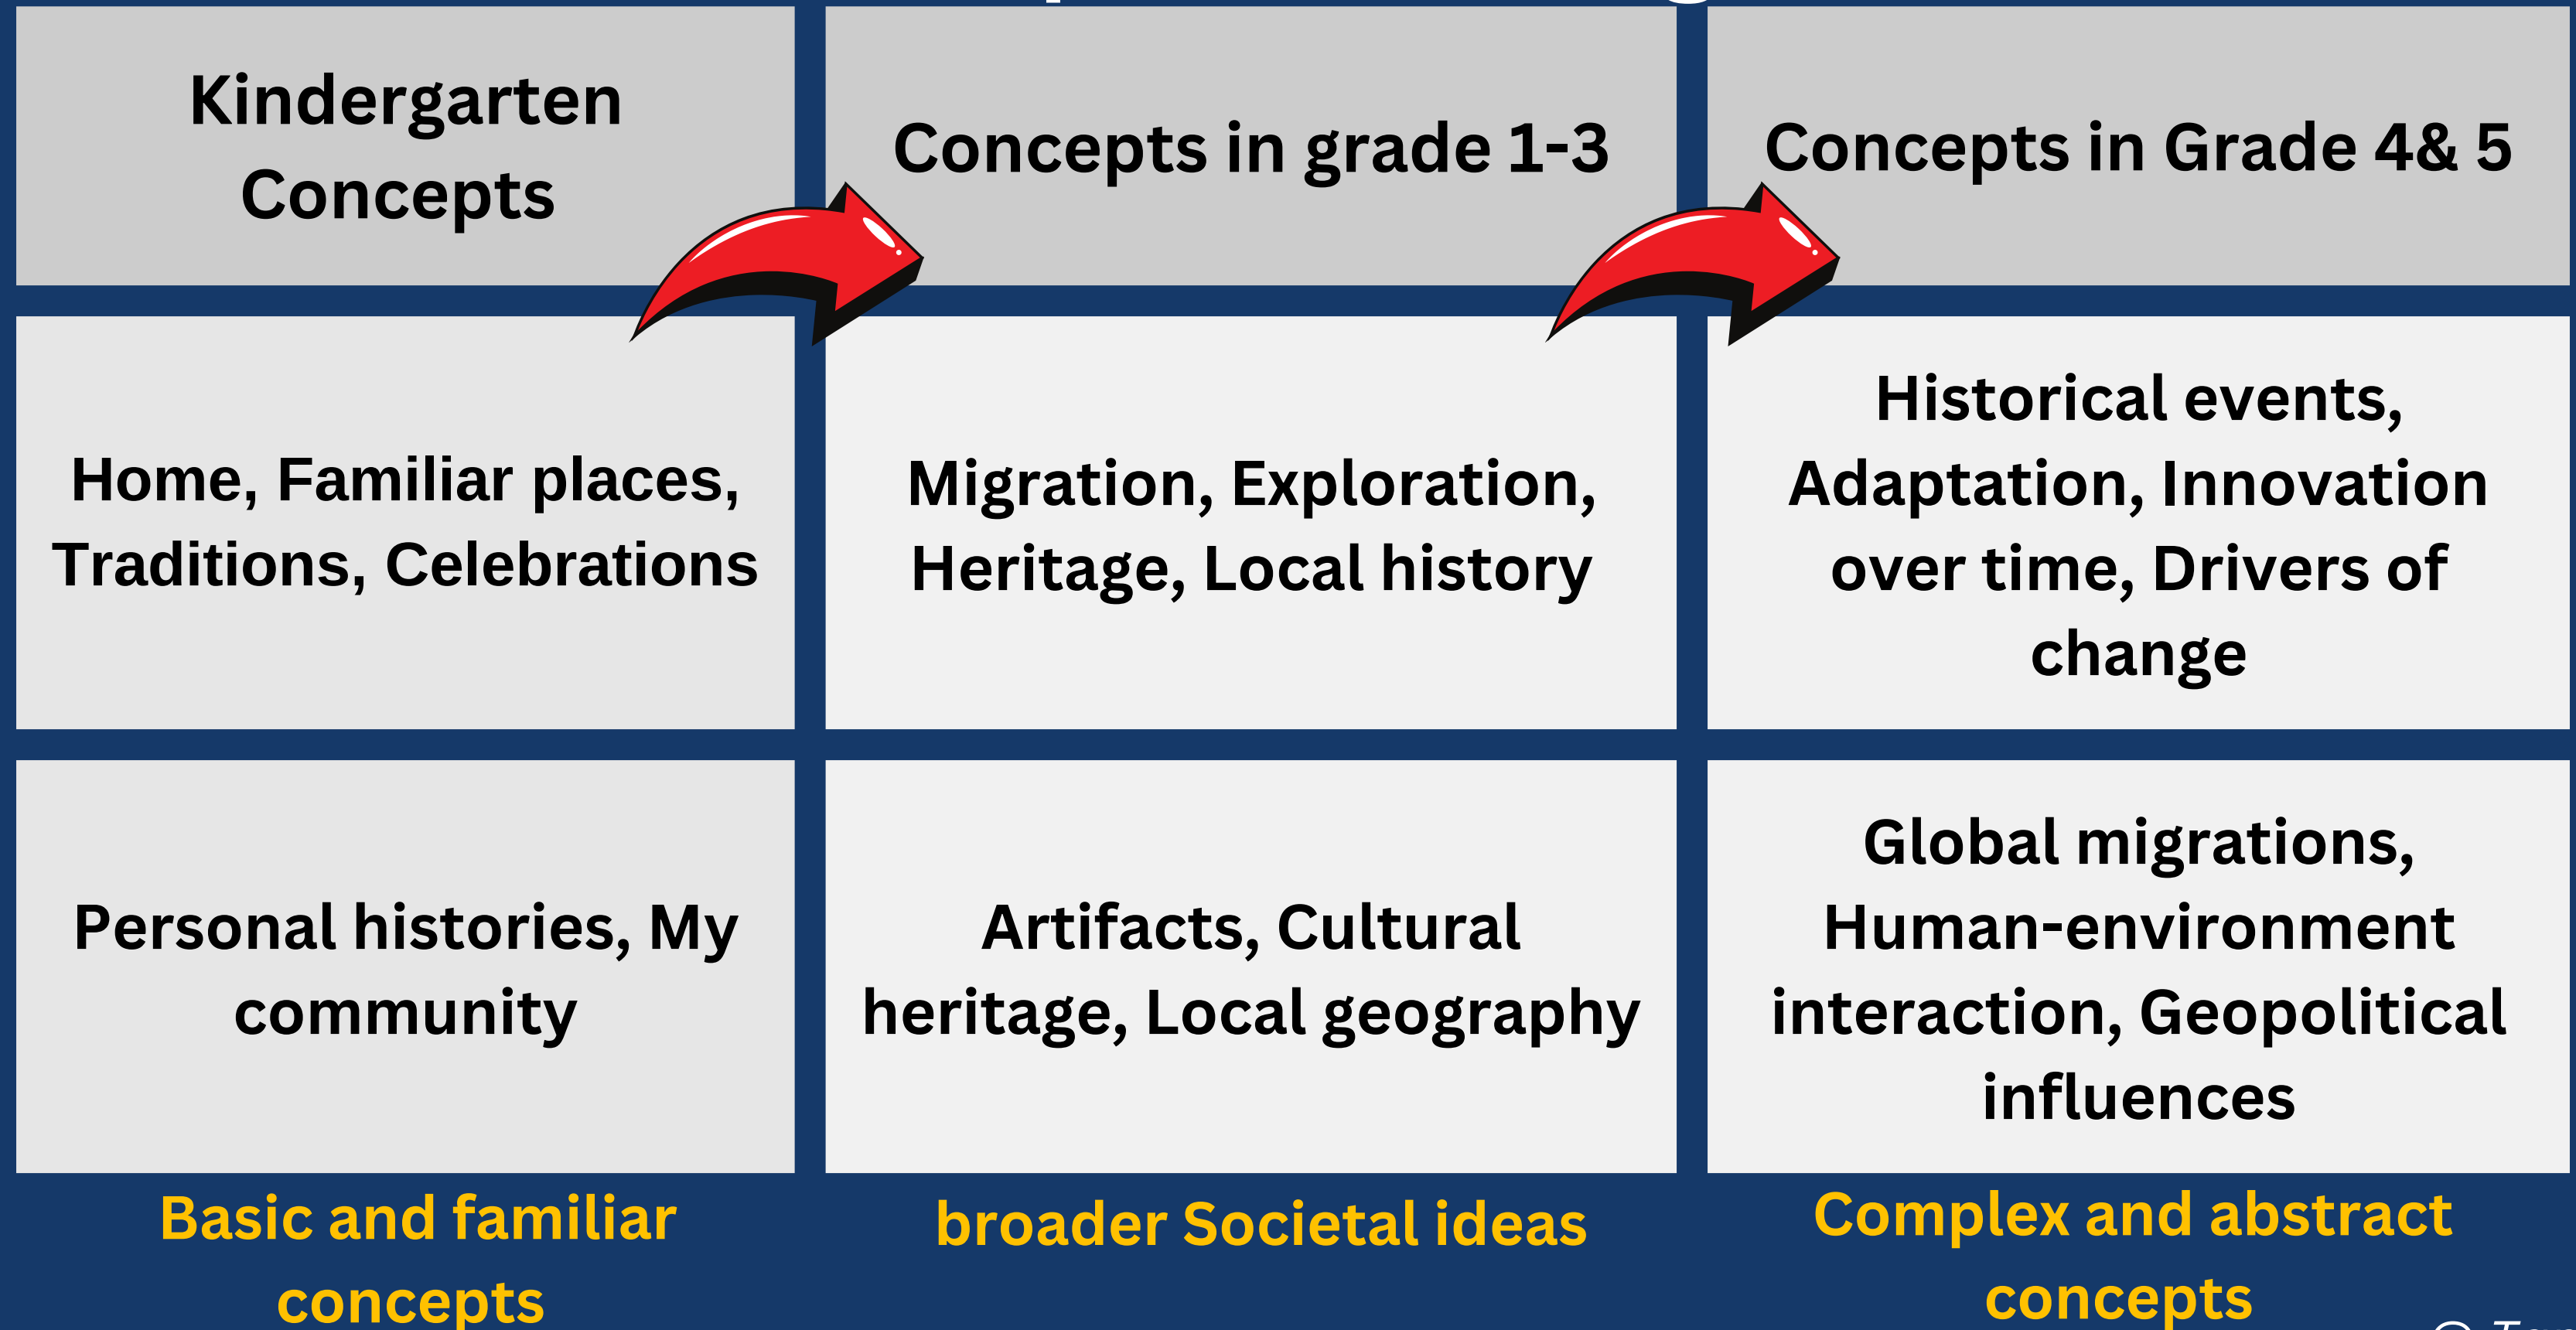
| Kindergarten Concepts | Concepts in grade 1-3 | Concepts in Grade 4& 5 |
|---|---|---|
| Home, Familiar places, Traditions, Celebrations | Migration, Exploration, Heritage, Local history | Historical events, Adaptation, Innovation over time, Drivers of change |
| Personal histories, My community | Artifacts, Cultural heritage, Local geography | Global migrations, Human-environment interaction, Geopolitical influences |

Basic and familiar concepts

broader Societal ideas

Complex and abstract concepts

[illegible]